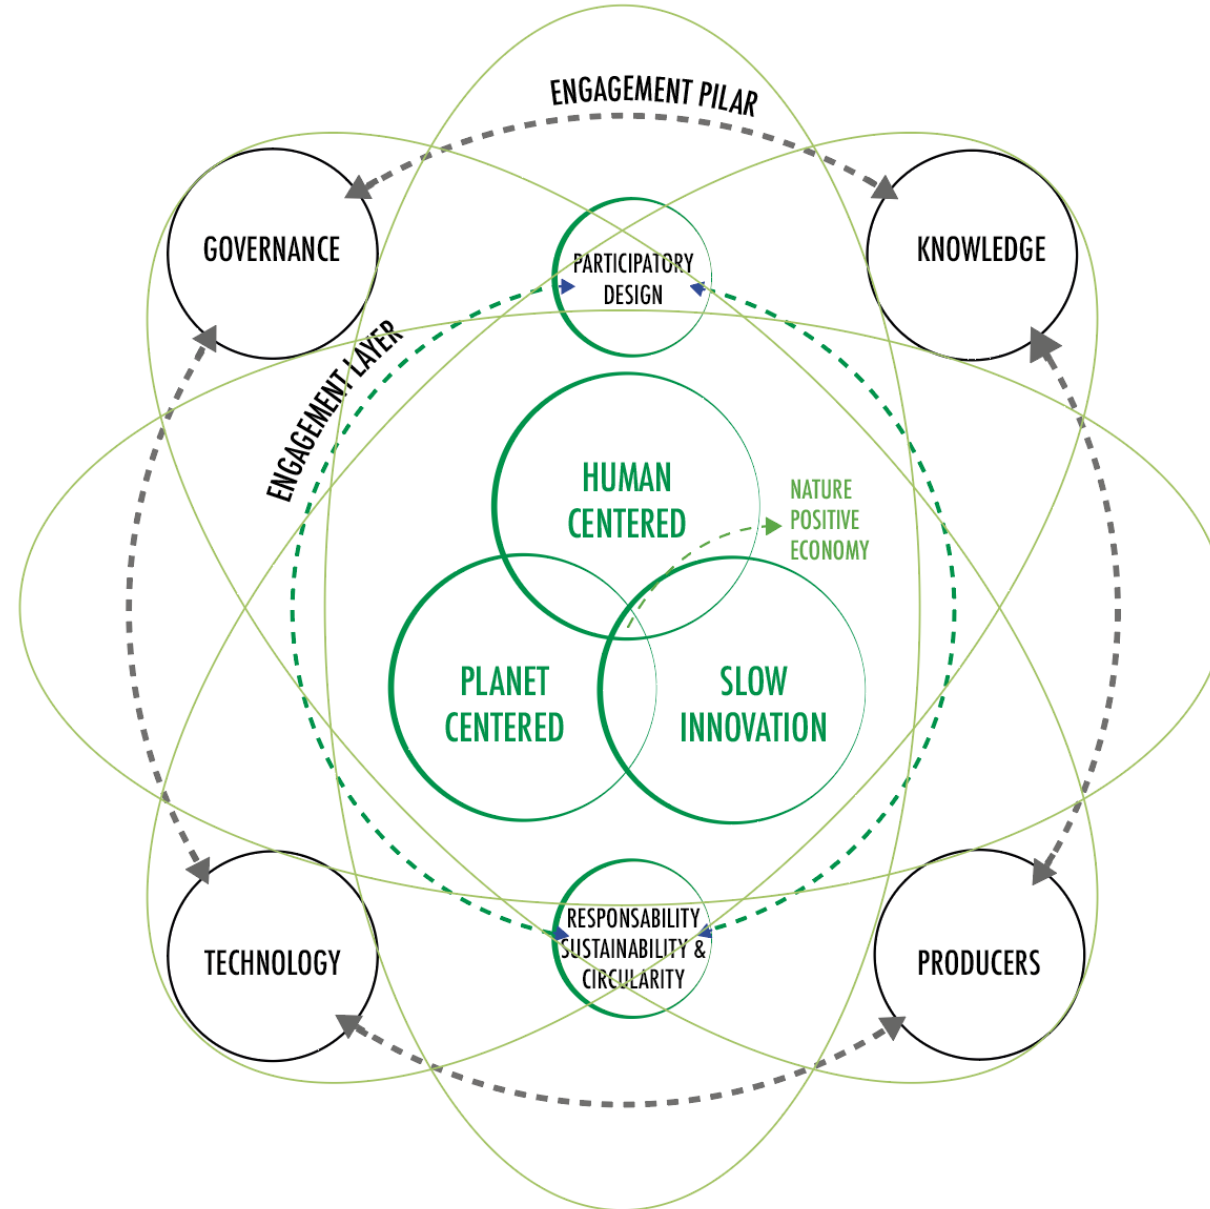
ENGAGEMENT PILAR

GOVERNANCE

PARTICIPATORY DESIGN

KNOWLEDGE

ENGAGEMENT LAYER

HUMAN CENTERED

NATURE POSITIVE ECONOMY

PLANET CENTERED

SLOW INNOVATION

TECHNOLOGY

RESPONSABILITY SUSTAINABILITY & CIRCULARITY

PRODUCERS